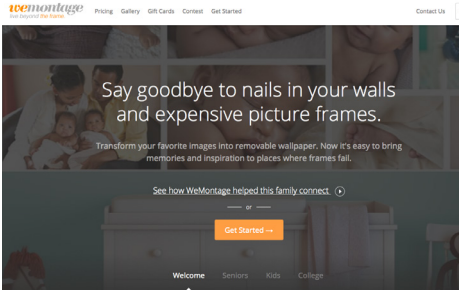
wemontage
live beyond the frame

Pricing Gallery Gift Cards Contest Get Started

Contact Us

Say goodbye to nails in your walls and expensive picture frames.

Transform your favorite images into removable wallpaper. Now it's easy to bring memories and inspiration to places where frames fail.

See how WeMontage helped this family connect

or

Get Started →

Welcome Seniors Kids College